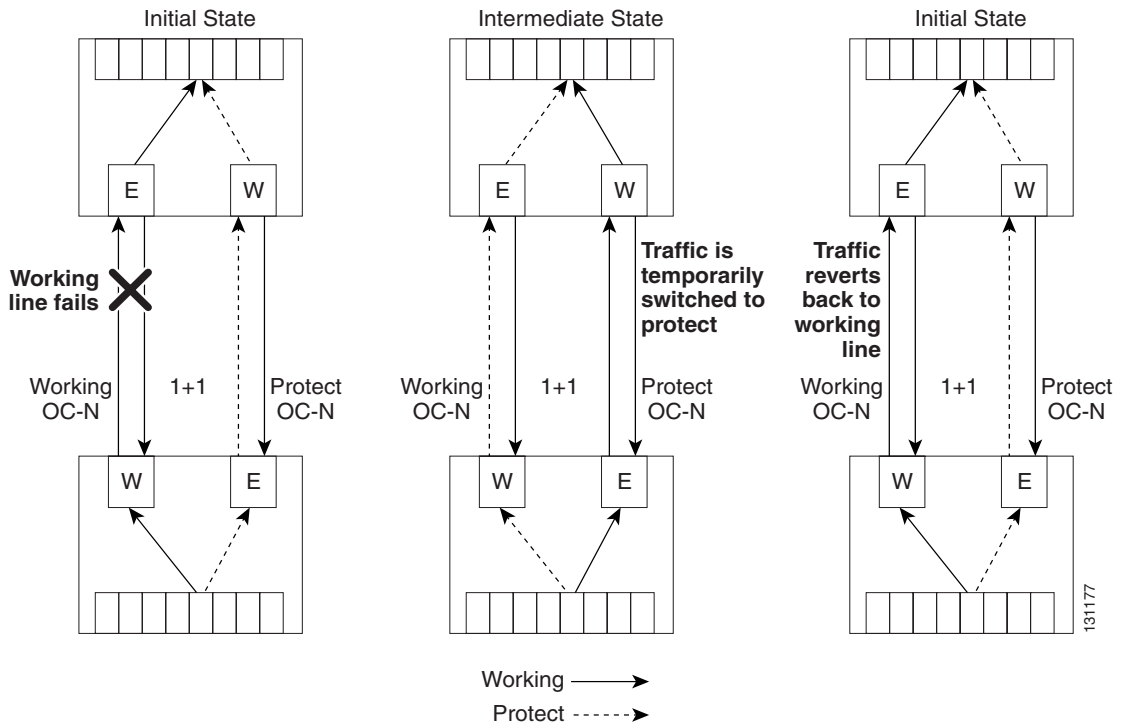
Initial State

E

W

Working line fails

Working OC-N

1+1

Protect OC-N

W

E

Intermediate State

E

W

Traffic is temporarily switched to protect

Working OC-N

1+1

Protect OC-N

W

E

Initial State

E

W

Traffic reverts back to working line

Working OC-N

1+1

Protect OC-N

W

E

131177

Working

Protect